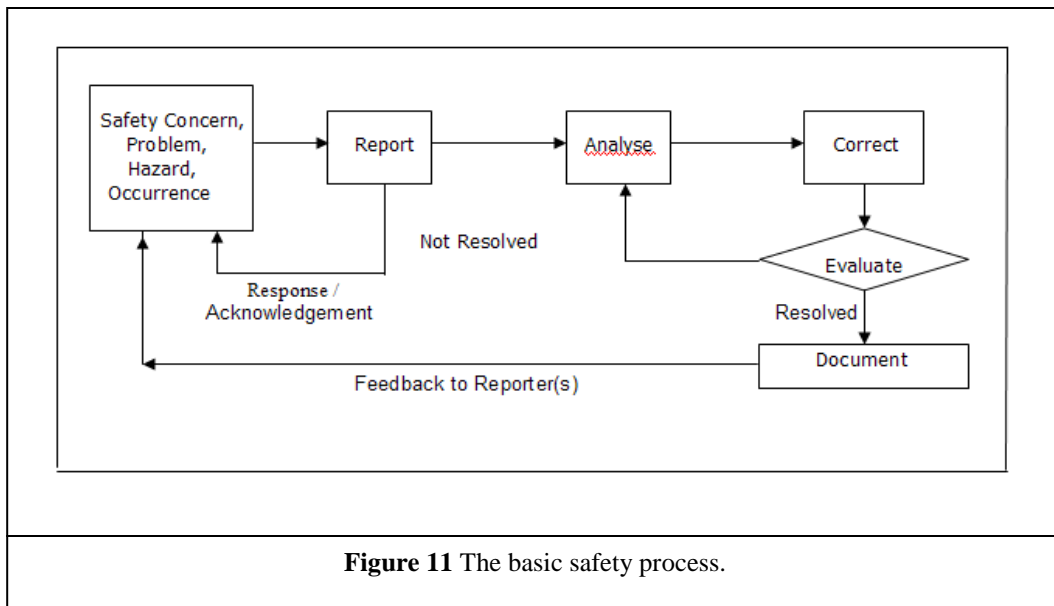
Safety Concern, Problem, Hazard, Occurrence

Report

Analyse

Correct

Not Resolved

Evaluate

Response / Acknowledgement

Resolved

Document

Feedback to Reporter(s)

**Figure 11** The basic safety process.